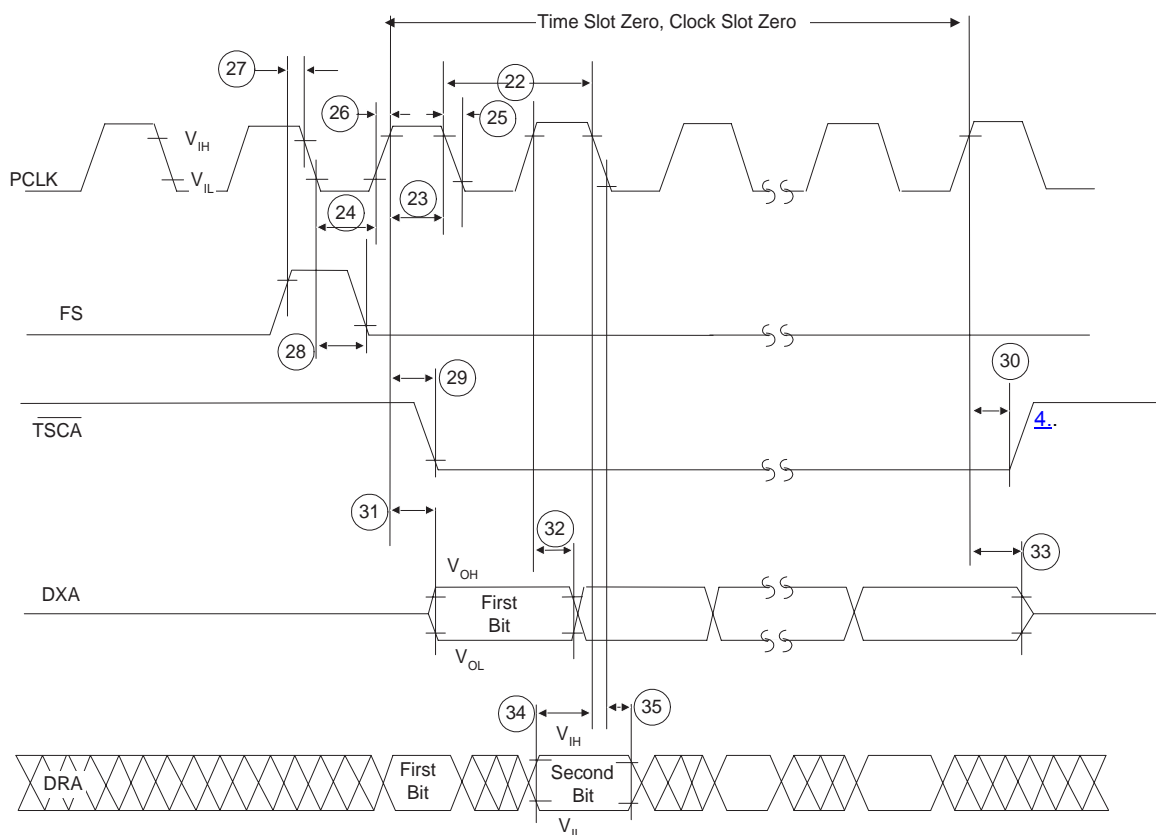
Time Slot Zero, Clock Slot Zero

27

26

22

25

$V_{IH}$

$V_{IL}$

PCLK

24

23

FS

28

29

30

$\overline{TSCA}$

4..

31

32

33

$V_{OH}$

DXA

First Bit

$V_{OL}$

34

35

$V_{IH}$

DRA

First Bit

Second Bit

$V_{IL}$